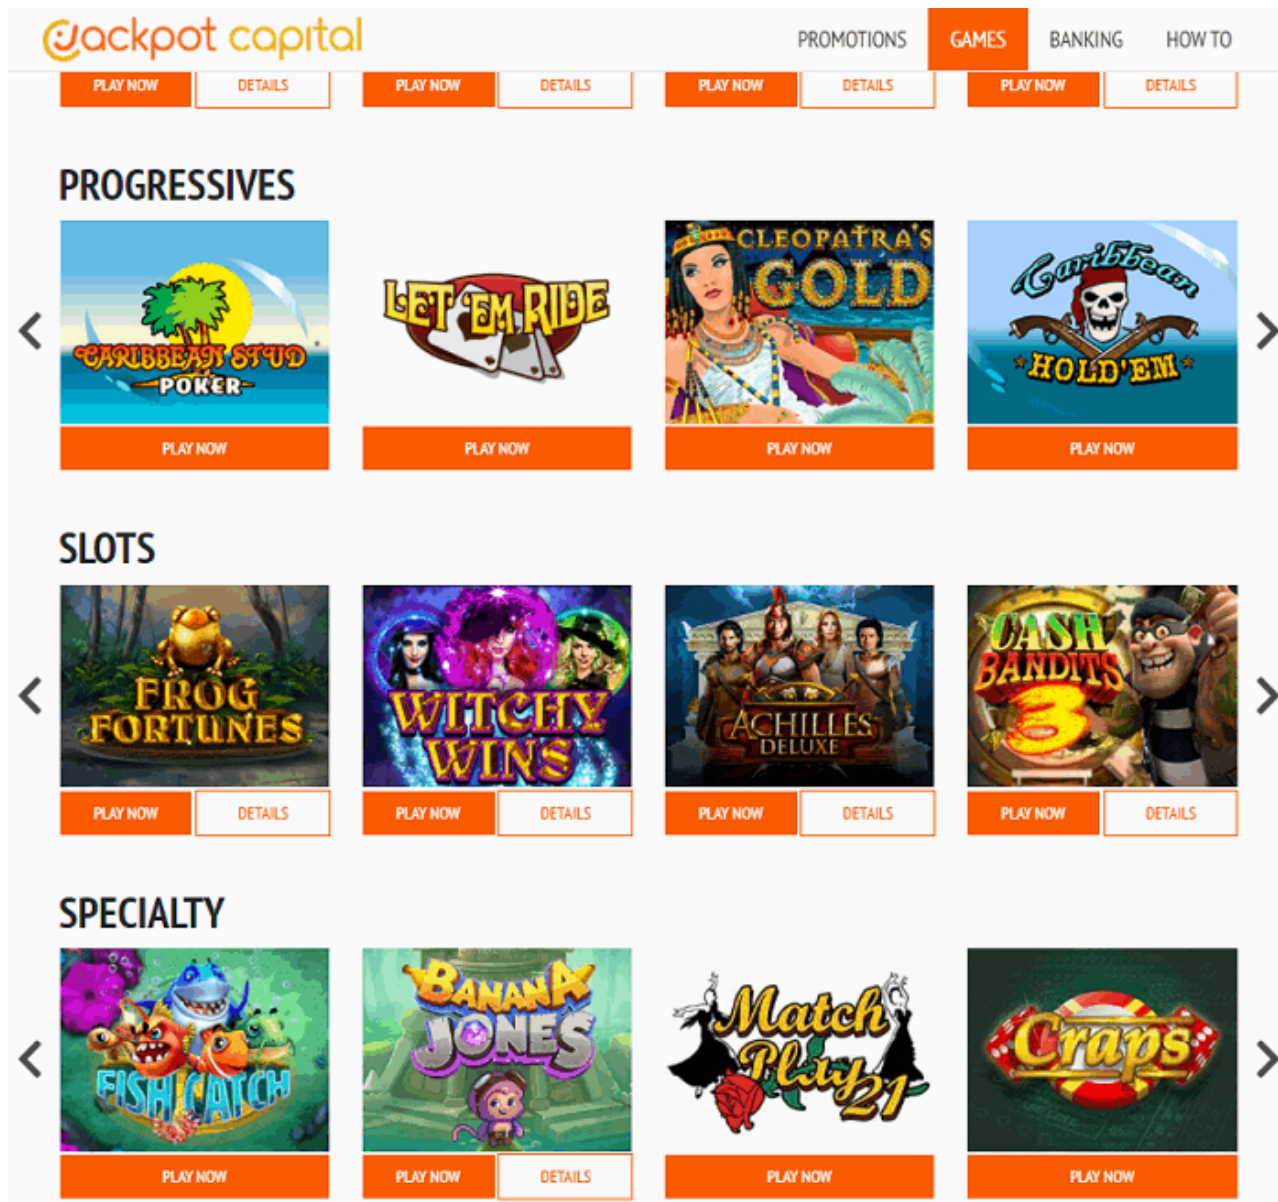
jackpot capital

PROMOTIONS GAMES BANKING HOW TO

PLAY NOW DETAILS PLAY NOW DETAILS PLAY NOW DETAILS PLAY NOW DETAILS

PROGRESSIVES

CARIBBEAN STUD POKER

PLAY NOW

LET 'EM RIDE

PLAY NOW

CLEOPATRA'S GOLD

PLAY NOW

Caribbean HOLD'EM

PLAY NOW

SLOTS

FROG FORTUNES

PLAY NOW DETAILS

WITCHY WINS

PLAY NOW DETAILS

ACHILLES DELUXE

PLAY NOW DETAILS

CASH BANDITS 3

PLAY NOW DETAILS

SPECIALTY

FISH CATCH

PLAY NOW

BANANA JONES

PLAY NOW DETAILS

Match Play 21

PLAY NOW

Craps

PLAY NOW